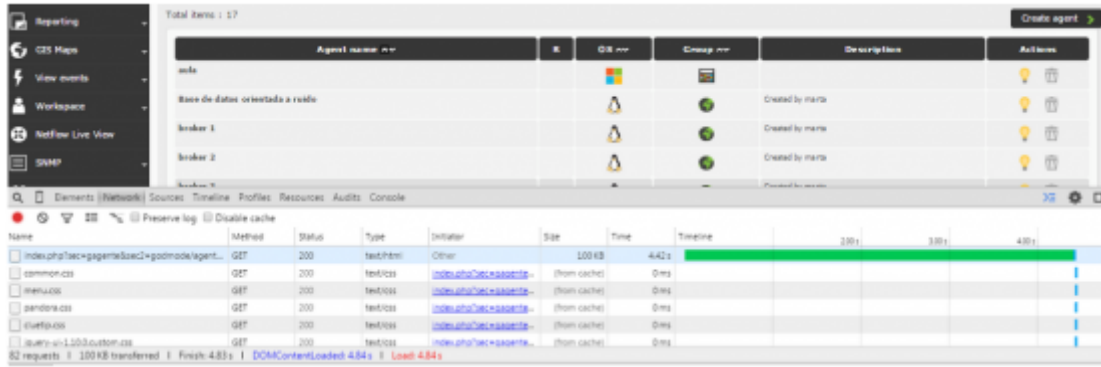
Reporting
GIS Maps
View events
Workspace
Netflow Live View
SNMP

Total items : 17

Create agent

| Agent name | R | OS | Group | Description | Actions |
|---|---|---|---|---|---|
| aula | | | | | |
| Base de datos orientada a ruido | | | | Created by marta | |
| broker 1 | | | | Created by marta | |
| broker 2 | | | | Created by marta | |
| broker 3 | | | | Created by marta | |

Elements Network Sources Timeline Profiles Resources Audits Console

Preserve log Disable cache

| Name | Method | Status | Type | Initiator | Size | Time | Timeline |
|---|---|---|---|---|---|---|---|
| index.php?sec=gagente&sec2=godmode/agent... | GET | 200 | text/html | Other | 100 KB | 4.42 s | |
| common.css | GET | 200 | text/css | index.php?sec=gagente... | (from cache) | 0 ms | |
| menu.css | GET | 200 | text/css | index.php?sec=gagente... | (from cache) | 0 ms | |
| pandora.css | GET | 200 | text/css | index.php?sec=gagente... | (from cache) | 0 ms | |
| cluetip.css | GET | 200 | text/css | index.php?sec=gagente... | (from cache) | 0 ms | |
| jquery-ui-1.10.0.custom.css | GET | 200 | text/css | index.php?sec=gagente... | (from cache) | 0 ms | |

2.00 s 3.00 s 4.00 s

82 requests | 100 KB transferred | Finish: 4.83 s | DOMContentLoaded: 4.84 s | Load: 4.84 s